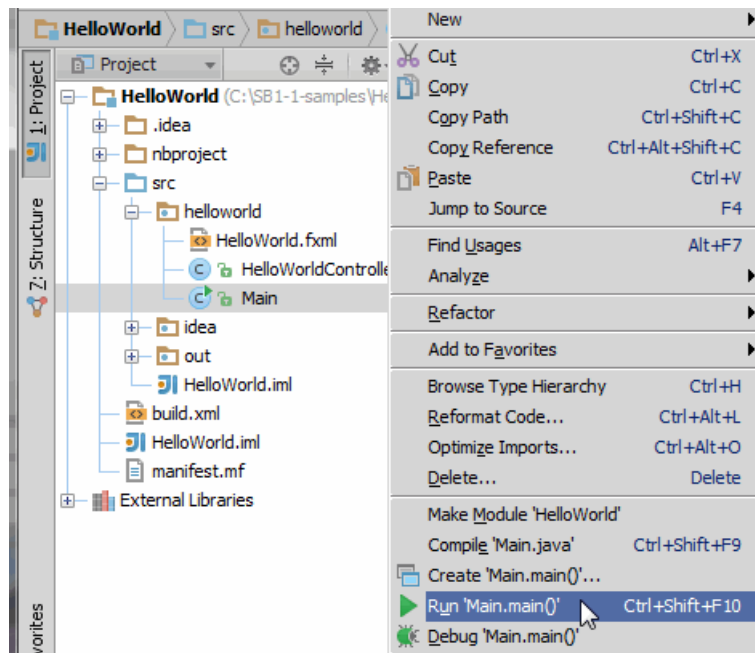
HelloWorld src helloworld

1: Project

7: Structure

vorites

Project

HelloWorld (C:\SB1-1-samples\He

.idea

nbproject

src

helloworld

HelloWorld.fxml

HelloWorldControlle

Main

idea

out

HelloWorld.iml

build.xml

HelloWorld.iml

manifest.mf

External Libraries

New

Cut Ctrl+X

Copy Ctrl+C

Copy Path Ctrl+Shift+C

Copy Reference Ctrl+Alt+Shift+C

Paste Ctrl+V

Jump to Source F4

Find Usages Alt+F7

Analyze

Refactor

Add to Favorites

Browse Type Hierarchy Ctrl+H

Reformat Code... Ctrl+Alt+L

Optimize Imports... Ctrl+Alt+O

Delete... Delete

Make Module 'HelloWorld'

Compile 'Main.java' Ctrl+Shift+F9

Create 'Main.main()'...

Run 'Main.main()' Ctrl+Shift+F10

Debug 'Main.main()'